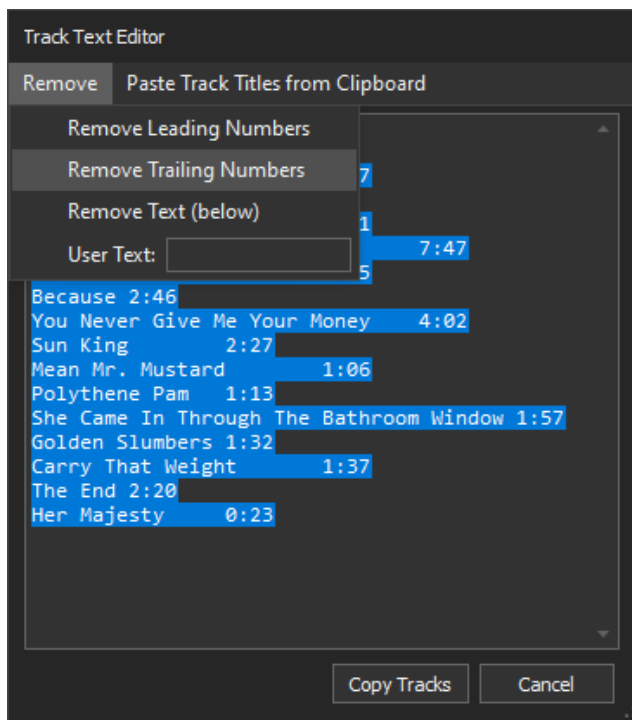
Track Text Editor

Remove Paste Track Titles from Clipboard

Remove Leading Numbers
Remove Trailing Numbers
Remove Text (below)
User Text:

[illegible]7
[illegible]1
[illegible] 7:47
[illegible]5
Because 2:46
You Never Give Me Your Money 4:02
Sun King 2:27
Mean Mr. Mustard 1:06
Polythene Pam 1:13
She Came In Through The Bathroom Window 1:57
Golden Slumbers 1:32
Carry That Weight 1:37
The End 2:20
Her Majesty 0:23

Copy Tracks
Cancel